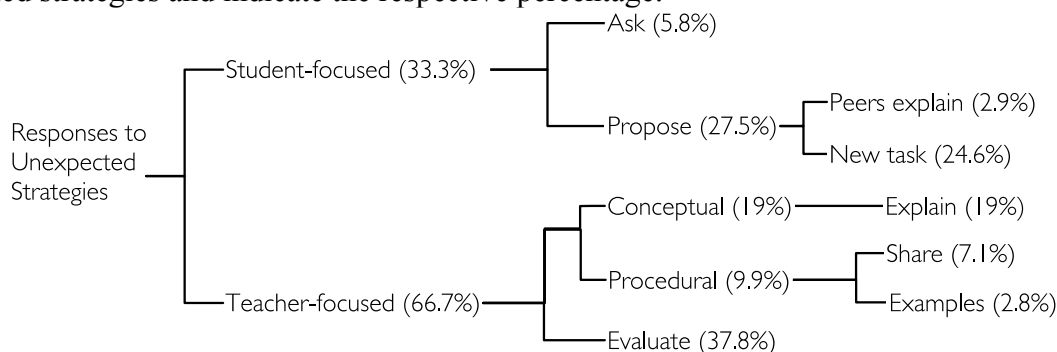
ed strategies and indicate the respective percentage.

Responses to Unexpected Strategies

Student-focused (33.3%)

Ask (5.8%)

Propose (27.5%)

Peers explain (2.9%)

New task (24.6%)

Teacher-focused (66.7%)

Conceptual (19%)

Explain (19%)

Procedural (9.9%)

Share (7.1%)

Examples (2.8%)

Evaluate (37.8%)